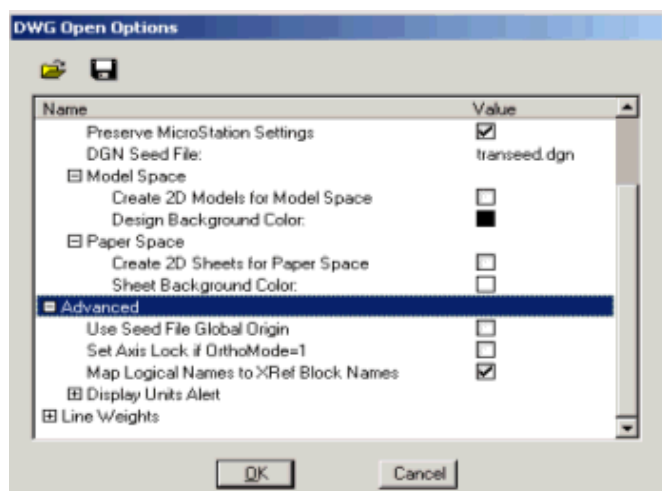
DWG Open Options

| Name | Value |
|---|---|
| Preserve MicroStation Settings | ☑ |
| DGN Seed File: | transeed.dgn |
| ⊟ Model Space | |
| Create 2D Models for Model Space | ☐ |
| Design Background Color: | ■ |
| ⊟ Paper Space | |
| Create 2D Sheets for Paper Space | ☐ |
| Sheet Background Color: | ☐ |
| ⊟ Advanced | |
| Use Seed File Global Origin | ☐ |
| Set Axis Lock if OrthoMode=1 | ☐ |
| Map Logical Names to XRef Block Names | ☑ |
| ⊞ Display Units Alert | |
| ⊞ Line Weights | |

OK

Cancel